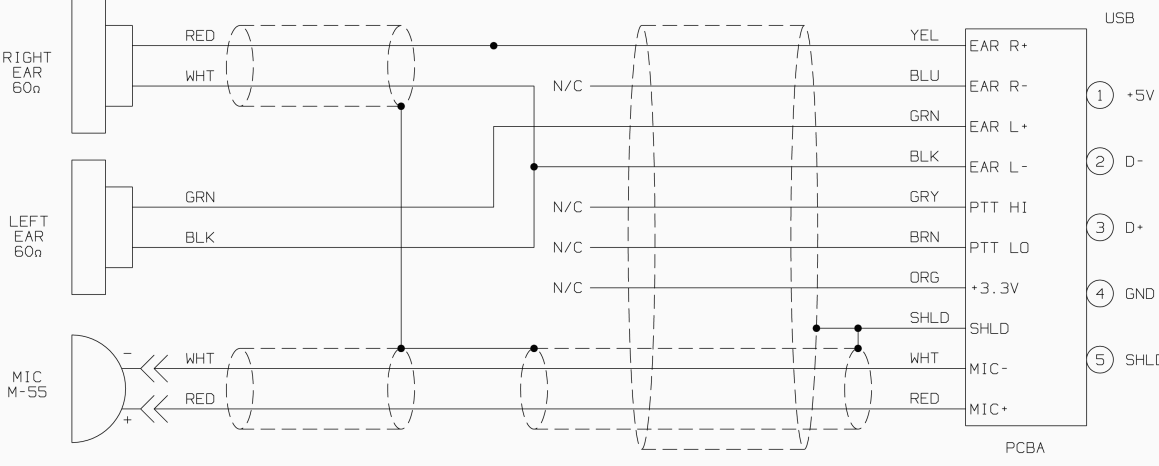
RIGHT EAR 60Ω

LEFT EAR 60Ω

MIC M-55

RED

WHT

GRN

BLK

-

+

WHT

RED

N/C

N/C

N/C

N/C

YEL

BLU

GRN

BLK

GRY

BRN

ORG

SHLD

WHT

RED

EAR R+

EAR R-

EAR L+

EAR L-

PTT HI

PTT LO

+3.3V

SHLD

MIC-

MIC+

PCBA

USB

1 +5V

2 D-

3 D+

4 GND

5 SHLD